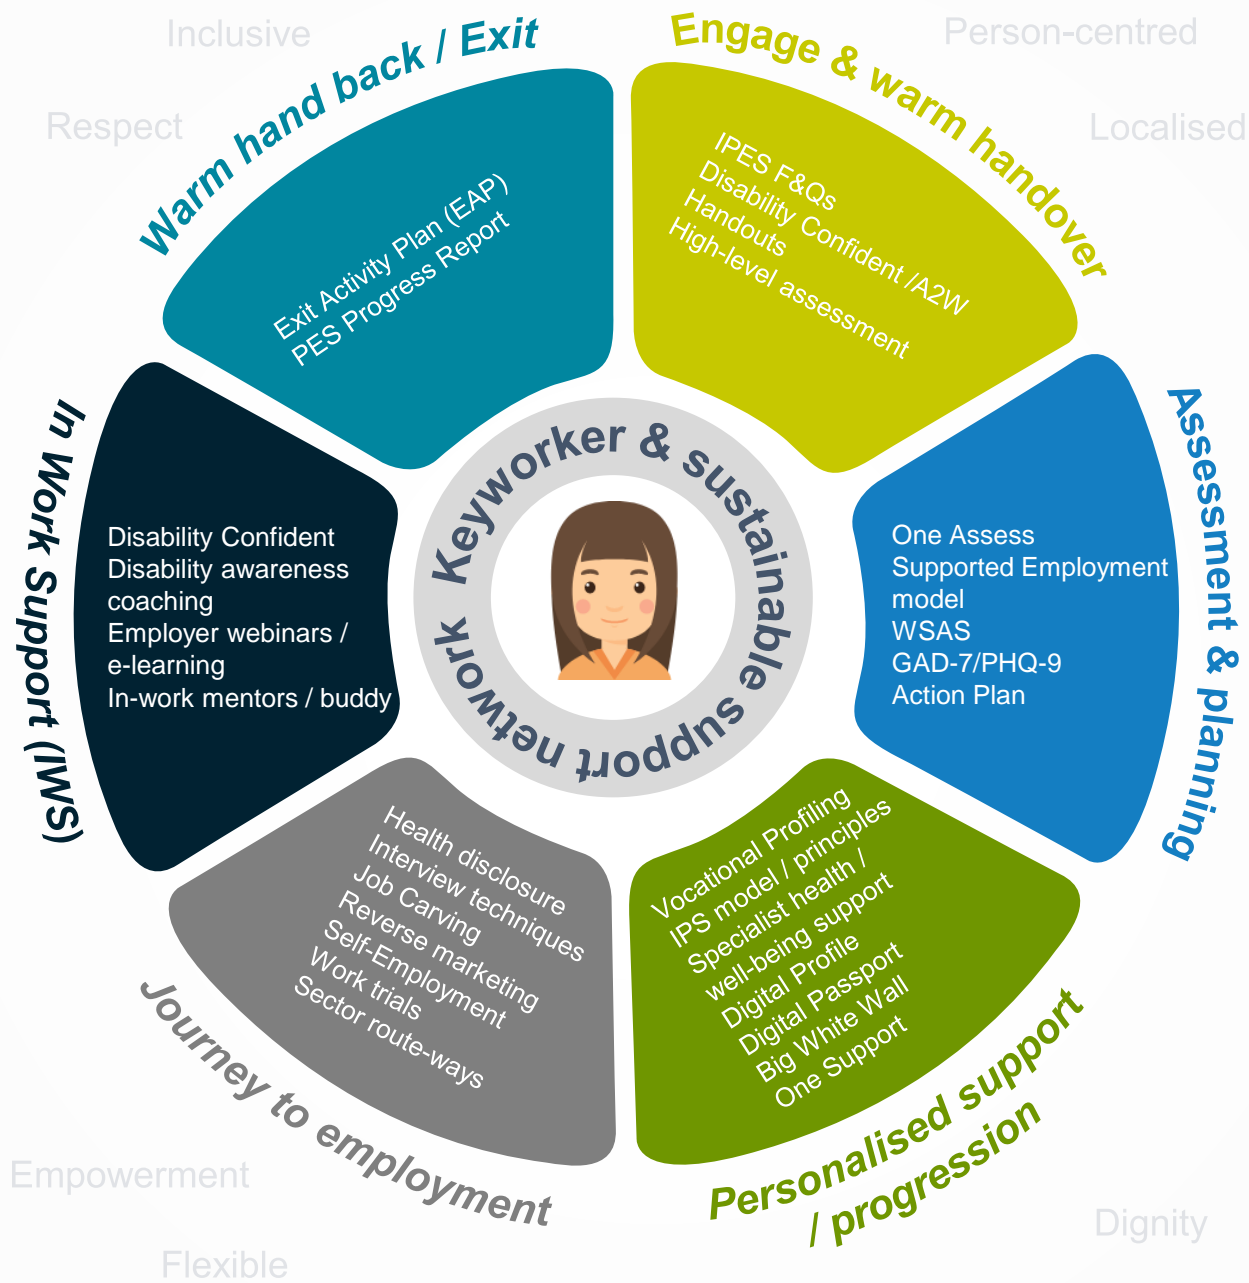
Inclusive

Person-centred

Respect

Localised

Warm hand back / Exit

Exit Activity Plan (EAP)
PES Progress Report

Engage & warm handover

IPES F&Qs
Disability Confident /A2W
Handouts
High-level assessment

Assessment & planning

One Assess
Supported Employment model
WSAS
GAD-7/PHQ-9
Action Plan

Keyworker & sustainable support network

In Work Support (IWS)

Disability Confident
Disability awareness coaching
Employer webinars / e-learning
In-work mentors / buddy

Health disclosure
Interview techniques
Job Carving
Reverse marketing
Self-Employment
Work trials
Sector route-ways

Journey to employment

Vocational Profiling
IPS model / principles
Specialist health / well-being support
Digital Profile
Digital Passport
Big White Wall
One Support

Personalised support / progression

Empowerment

Dignity

Flexible